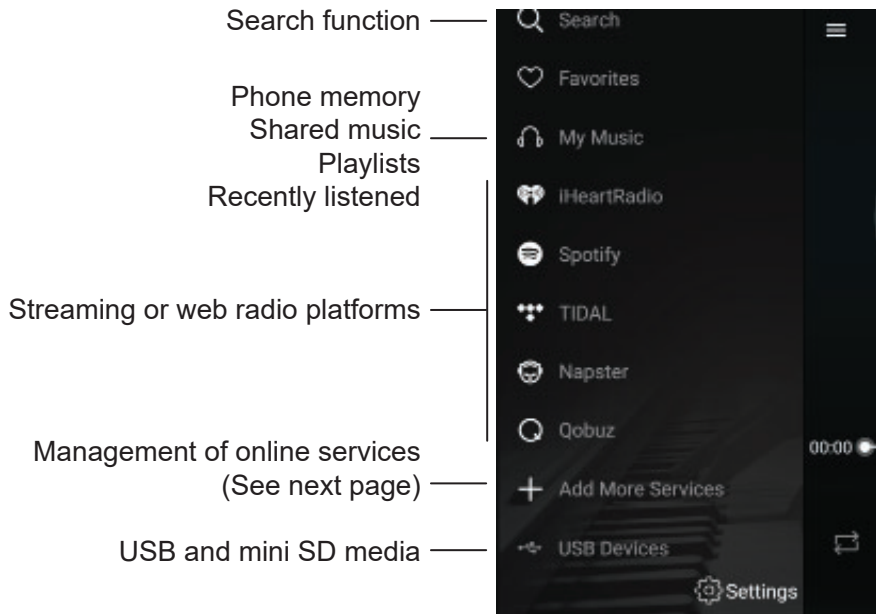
Search function

Phone memory
Shared music
Playlists
Recently listened

Streaming or web radio platforms

Management of online services
(See next page)

USB and mini SD media

Search
Favorites
My Music
iHeartRadio
Spotify
TIDAL
Napster
Qobuz
Add More Services
USB Devices
Settings

00:00